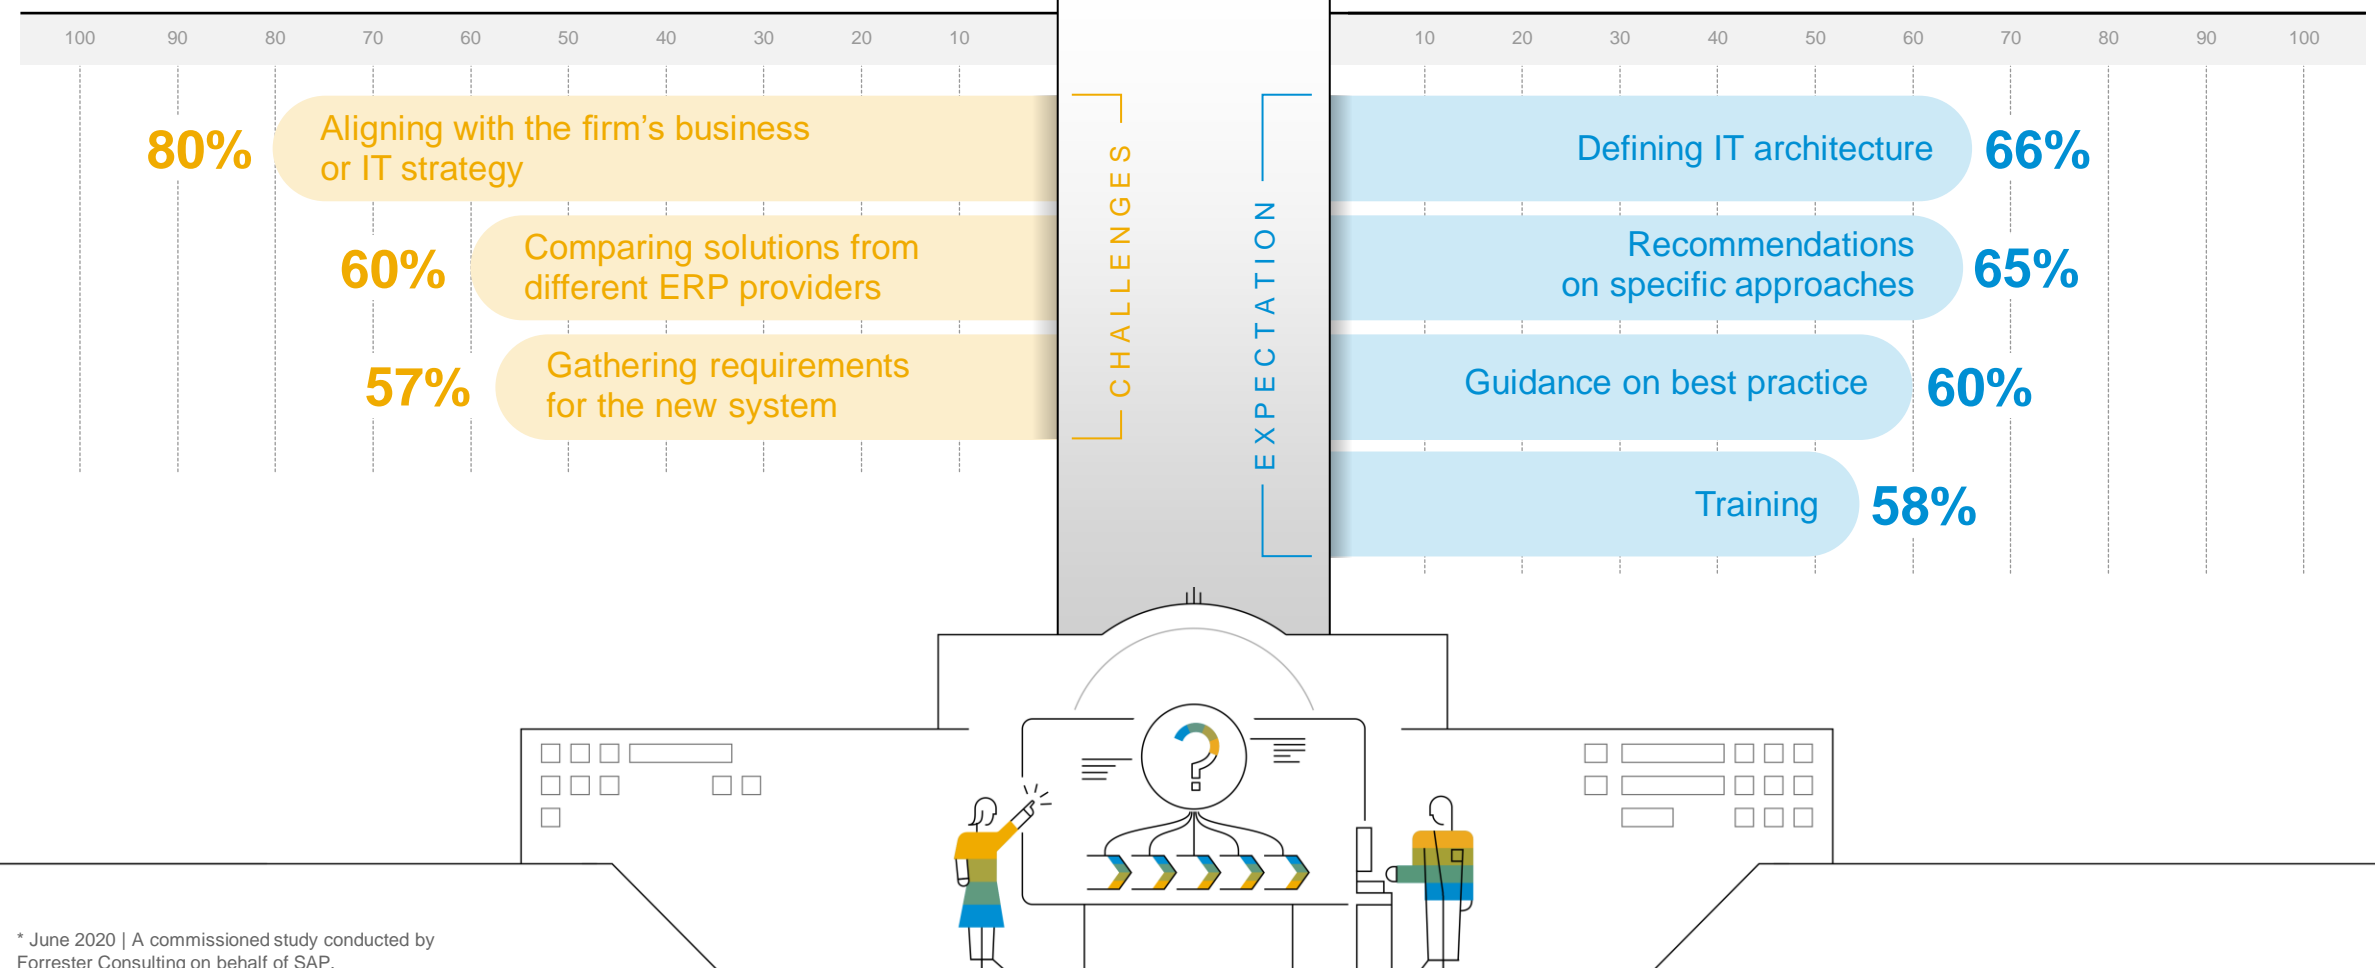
100 90 80 70 60 50 40 30 20 10

CHALLENGES

80% Aligning with the firm's business or IT strategy

60% Comparing solutions from different ERP providers

57% Gathering requirements for the new system

EXPECTATION

10 20 30 40 50 60 70 80 90 100

Defining IT architecture 66%

Recommendations on specific approaches 65%

Guidance on best practice 60%

Training 58%

* June 2020 | A commissioned study conducted by Forrester Consulting on behalf of SAP.